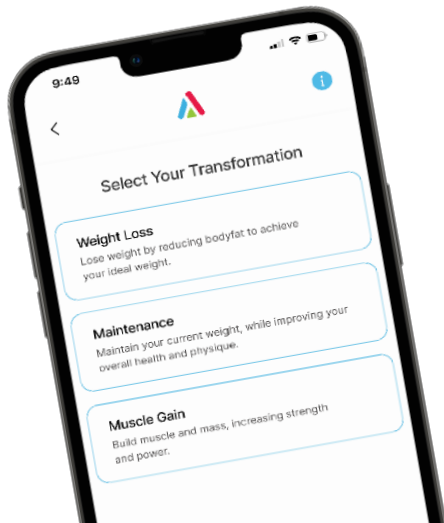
9:49

i

<

Select Your Transformation

Weight Loss
Lose weight by reducing bodyfat to achieve your ideal weight.

Maintenance
Maintain your current weight, while improving your overall health and physique.

Muscle Gain
Build muscle and mass, increasing strength and power.